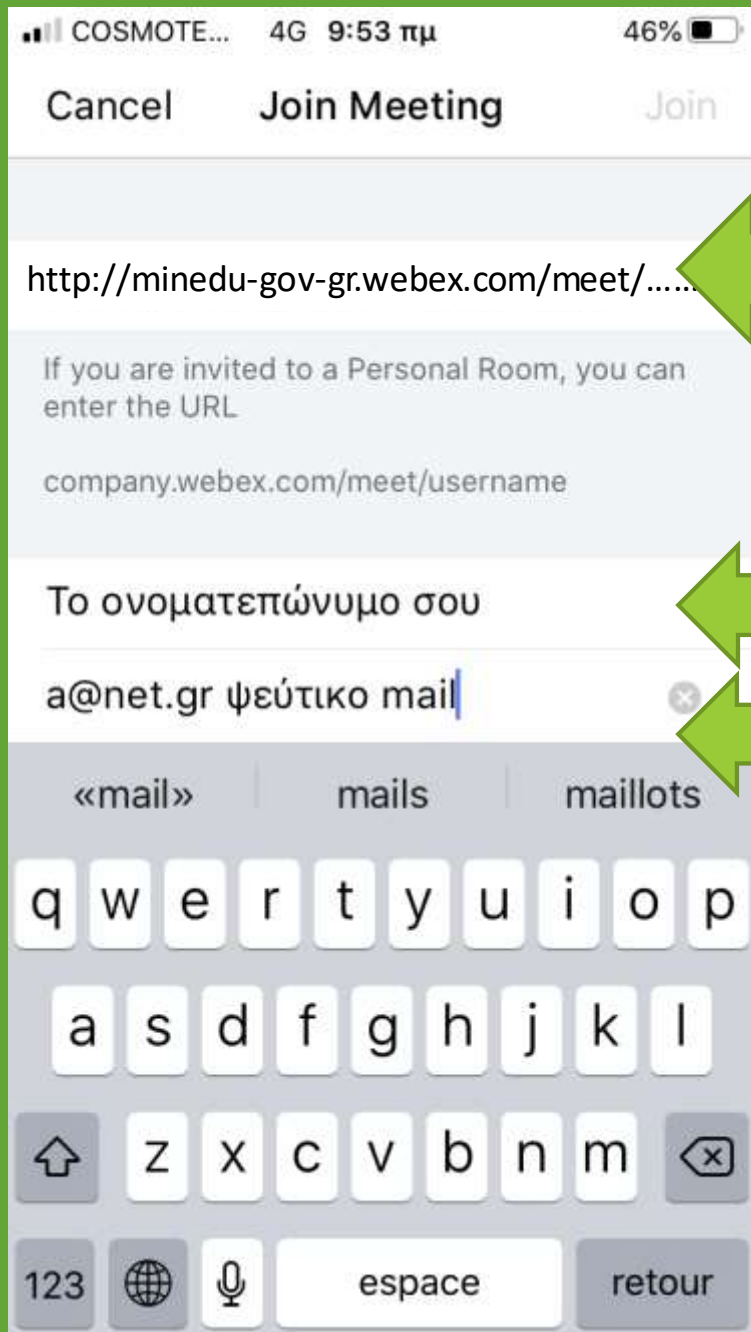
COSMOTE... 4G 9:53 πμ 46%

Cancel Join Meeting Join

http://minedu-gov-gr.webex.com/meet/……

If you are invited to a Personal Room, you can enter the URL

company.webex.com/meet/username

Το ονοματεπώνυμο σου

a@net.gr ψεύτικο mail

«mail» mails maillots

q w e r t y u i o p

a s d f g h j k l

z x c v b n m

123 espace retour